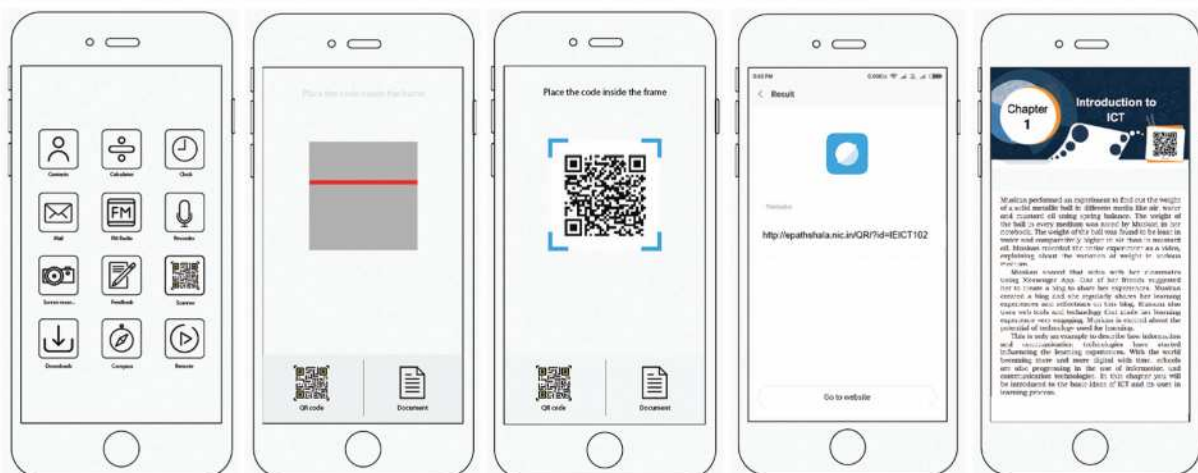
Contacts
Calculator
Clock
Mail
FM
FM Radio
Recorder
Screen recorder
Feedback
Scanner
Downloads
Compass
Remote

Place the code inside the frame

QR code
Document

Place the code inside the frame

QR code
Document

< Result

Website

http://epathshala.nic.in/QR/?id=IEICT102

Go to website

Chapter 1
Introduction to ICT

Muskan performed an experiment to find out the weight of a solid metallic ball in different media like air, water and mustard oil using spring balance. The weight of the ball in every medium was noted by Muskan in her notebook. The weight of the ball was found to be least in water and comparatively higher in air than in mustard oil. Muskan recorded the entire experiment as a video, explaining about the variation of weight in various medium.

Muskan shared that video with her classmates using Messenger App. One of her friends suggested her to create a blog to share her experiences. Muskan created a blog and she regularly shares her learning experiences and reflections on this blog. Muskan also uses web tools and technology that made her learning experience very engaging. Muskan is excited about the potential of technology used for learning.

This is only an example to describe how information and communication technologies have started influencing the learning experiences. With the world becoming more and more digital with time, schools are also progressing in the use of information and communication technologies. In this chapter you will be introduced to the basic ideas of ICT and its uses in learning process.